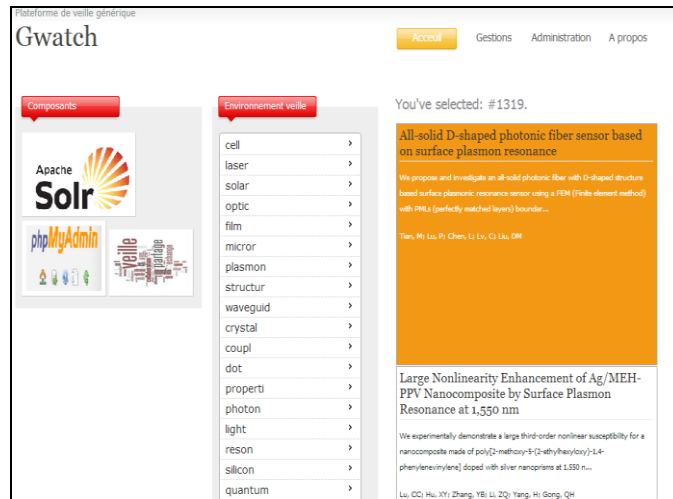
Plateforme de veille générique

Gwatch

Acceuil Gestions Administration A propos

Composants

Apache Solr

phpMyAdmin

veille

Environnement veille

cell ›
laser ›
solar ›
optic ›
film ›
micror ›
plasmon ›
structur ›
waveguid ›
crystal ›
coupl ›
dot ›
properti ›
photon ›
light ›
reson ›
silicon ›
quantum ›

You've selected: #1319.

All-solid D-shaped photonic fiber sensor based on surface plasmon resonance

We propose and investigate an all-solid photonic fiber with D-shaped structure based surface plasmonic resonance sensor using a FEM (Finite element method) with PMLs (perfectly matched layers) boundar...

Tian, M; Lu, P; Chen, L; Lv, C; Liu, DM

Large Nonlinearity Enhancement of Ag/MEH-PPV Nanocomposite by Surface Plasmon Resonance at 1,550 nm

We experimentally demonstrate a large third-order nonlinear susceptibility for a nanocomposite made of poly[2-methoxy-5-(2-ethylhexyloxy)-1,4-phenylenevinylene] doped with silver nanoprisms at 1.550 n...

Lu, CC; Hu, XY; Zhang, YB; Li, ZQ; Yang, H; Gong, QH